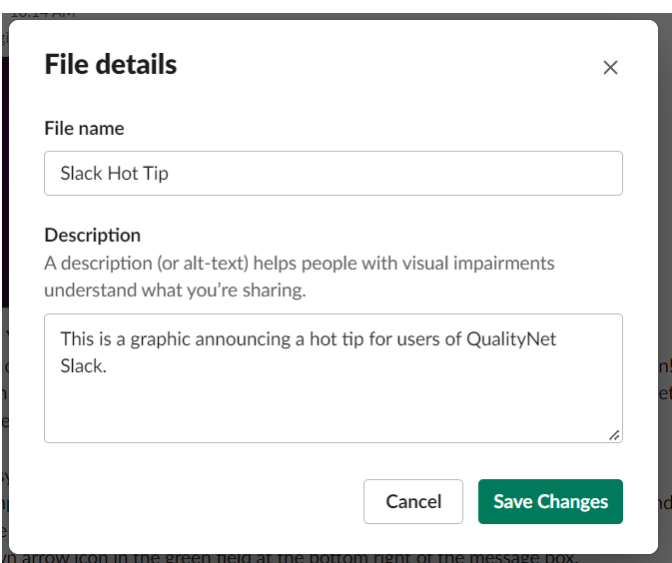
10:14 AM

File details

×

File name

Slack Hot Tip

Description

A description (or alt-text) helps people with visual impairments understand what you're sharing.

This is a graphic announcing a hot tip for users of QualityNet Slack.

Cancel

Save Changes

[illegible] arrow icon in the green field at the bottom right of the message box.